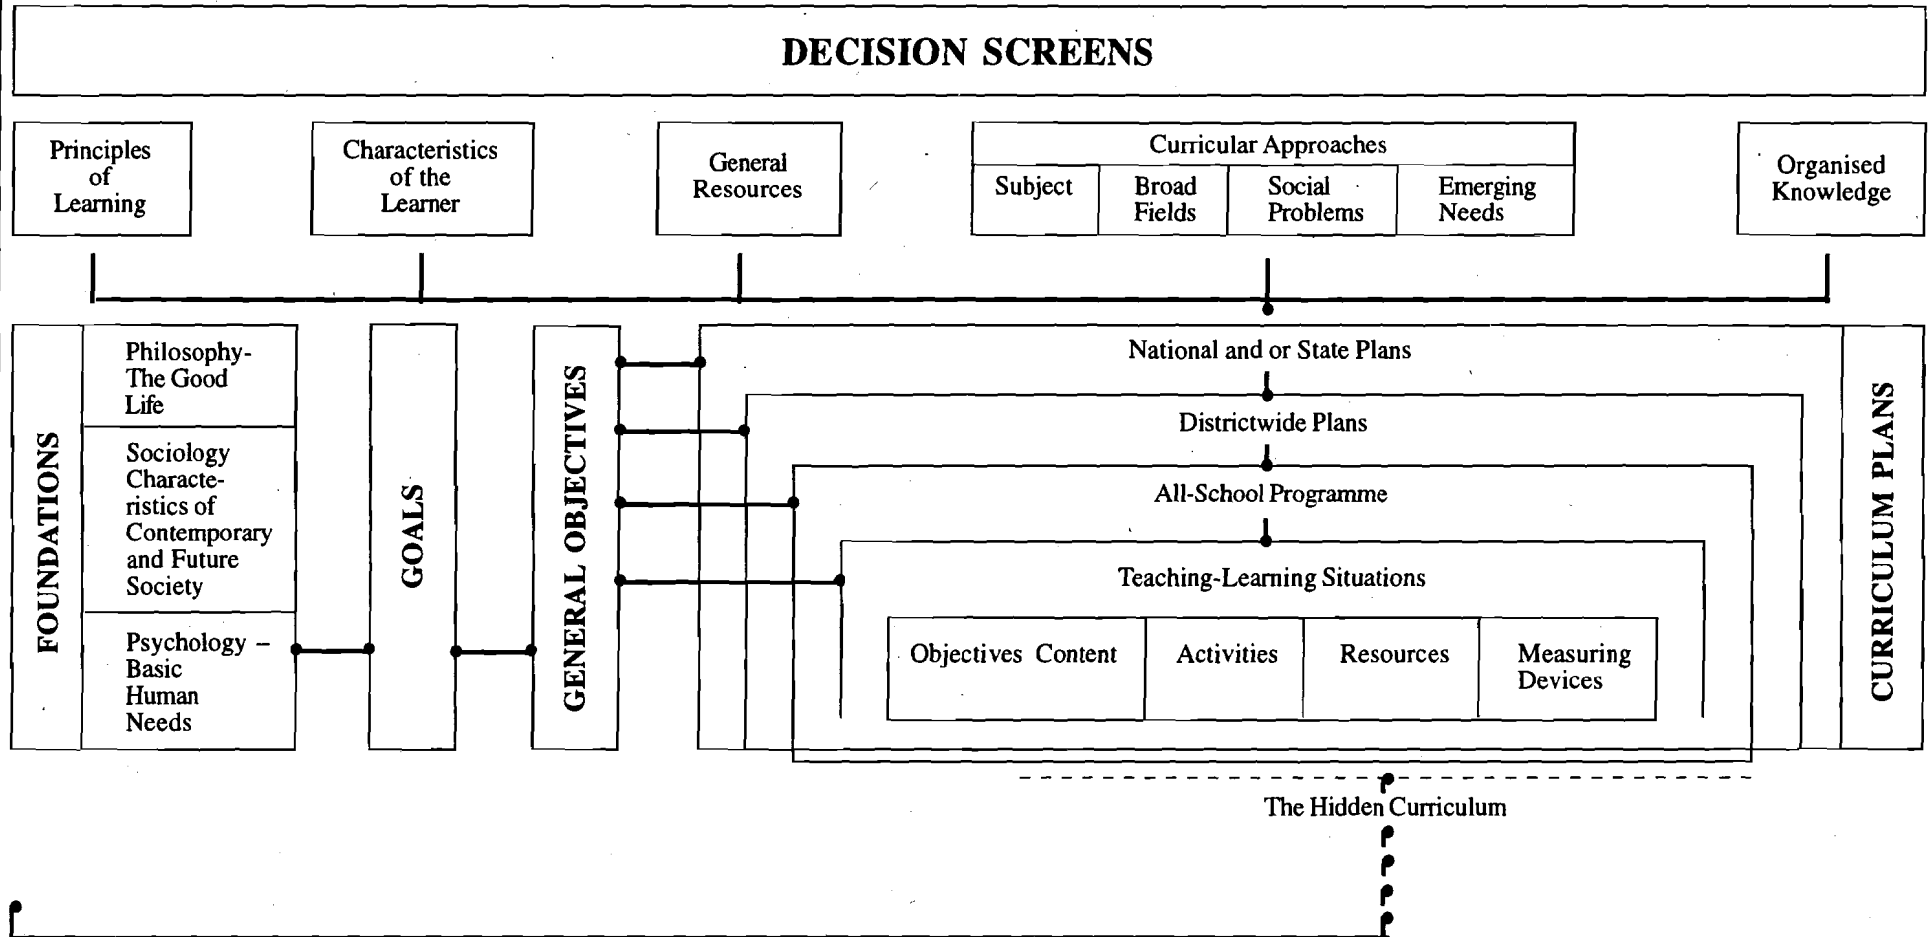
DECISION SCREENS

Principles of Learning

Characteristics of the Learner

General Resources

Curricular Approaches

| Subject | Broad Fields | Social Problems | Emerging Needs |
|---|---|---|---|

Organised Knowledge

FOUNDATIONS

Philosophy- The Good Life

Sociology Characteristics of Contemporary and Future Society

Psychology – Basic Human Needs

GOALS

GENERAL OBJECTIVES

National and or State Plans

Districtwide Plans

All-School Programme

Teaching-Learning Situations

| Objectives Content | Activities | Resources | Measuring Devices |
|---|---|---|---|

CURRICULUM PLANS

The Hidden Curriculum